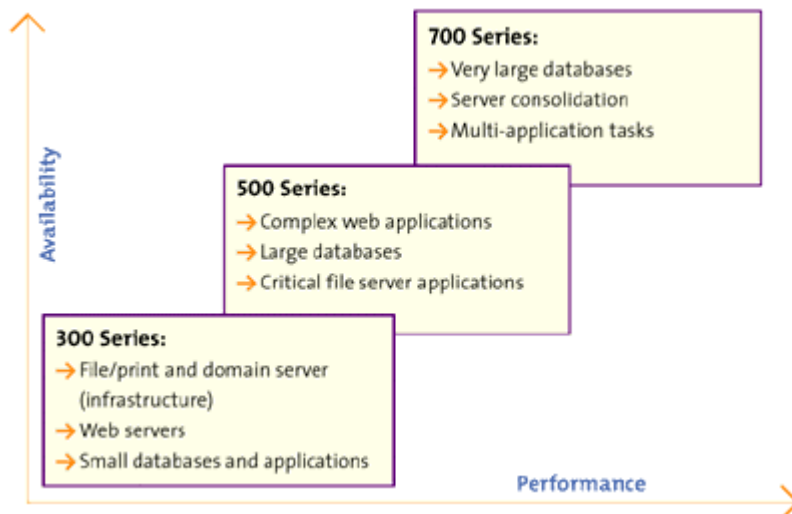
700 Series:
→ Very large databases
→ Server consolidation
→ Multi-application tasks

Availability

500 Series:
→ Complex web applications
→ Large databases
→ Critical file server applications

300 Series:
→ File/print and domain server (infrastructure)
→ Web servers
→ Small databases and applications

Performance